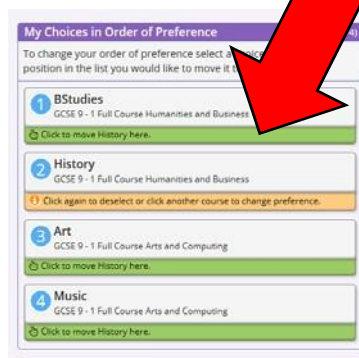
My Choices in Order of Preference

To change your order of preference select a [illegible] position in the list you would like to move it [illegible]

1 BStudies
GCSE 9 - 1 Full Course Humanities and Business
Click to move History here.

2 History
GCSE 9 - 1 Full Course Humanities and Business
Click again to deselect or click another course to change preference.

3 Art
GCSE 9 - 1 Full Course Arts and Computing
Click to move History here.

4 Music
GCSE 9 - 1 Full Course Arts and Computing
Click to move History here.